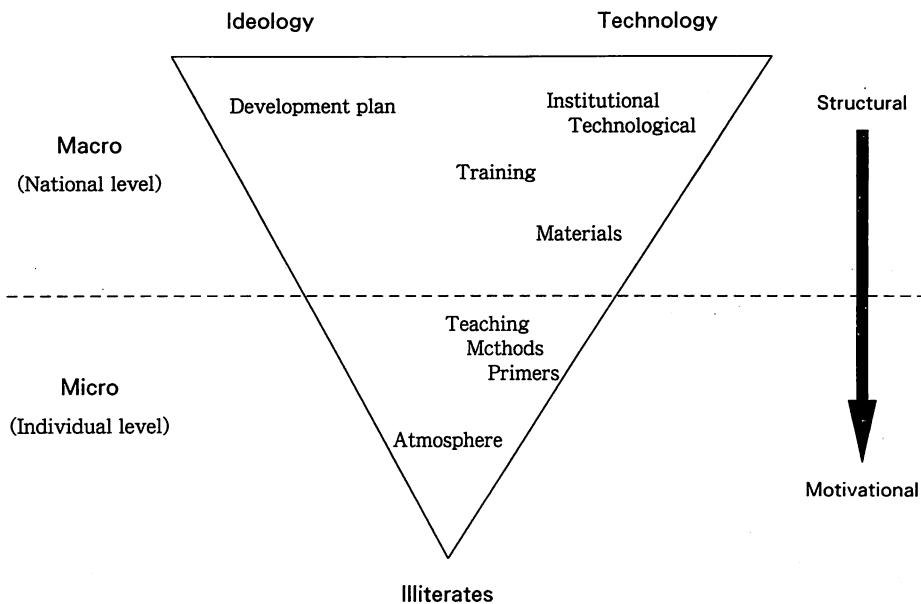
Ideology

Technology

Development plan

Institutional
Technological

Structural

Macro
(National level)

Training

Materials

Teaching
Mcthods
Primers

Micro
(Individual level)

Atmosphere

Motivational

Illiterates